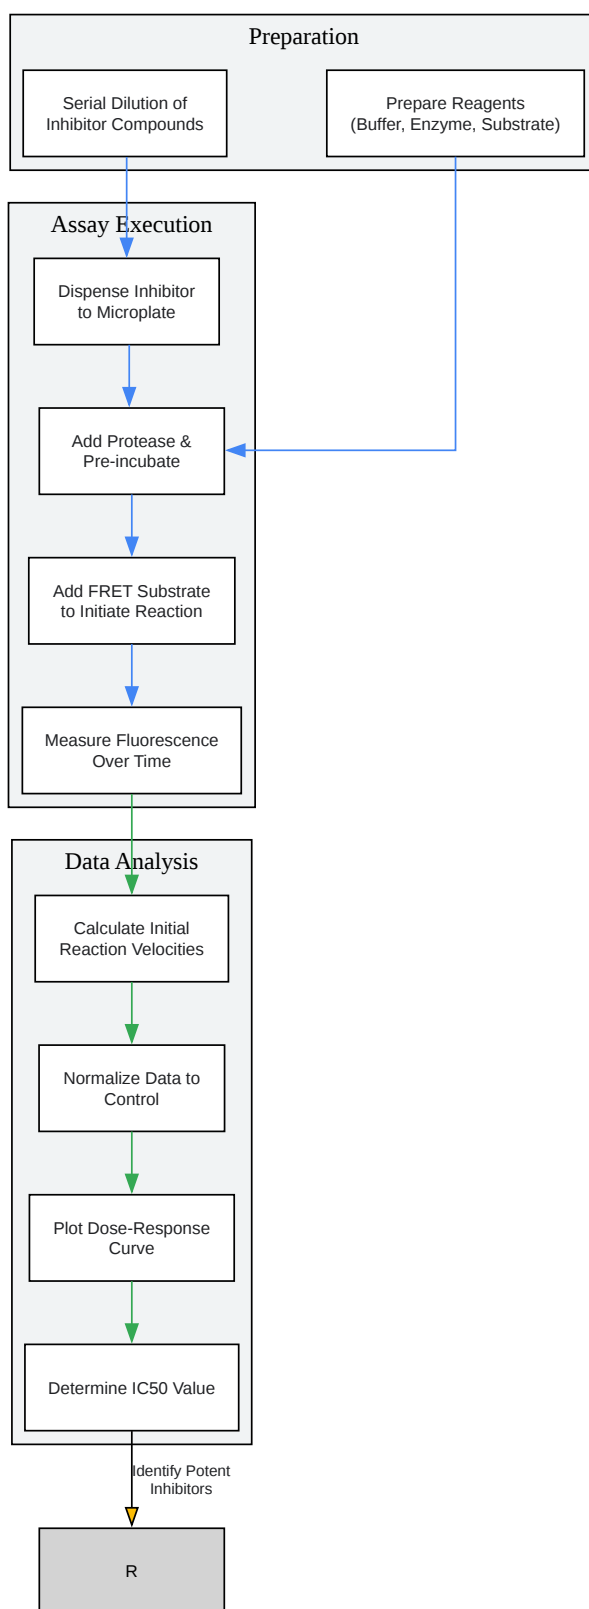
Preparation

Serial Dilution of Inhibitor Compounds

Prepare Reagents (Buffer, Enzyme, Substrate)

Assay Execution

Dispense Inhibitor to Microplate

Add Protease & Pre-incubate

Add FRET Substrate to Initiate Reaction

Measure Fluorescence Over Time

Data Analysis

Calculate Initial Reaction Velocities

Normalize Data to Control

Plot Dose-Response Curve

Determine IC50 Value

Identify Potent Inhibitors

R